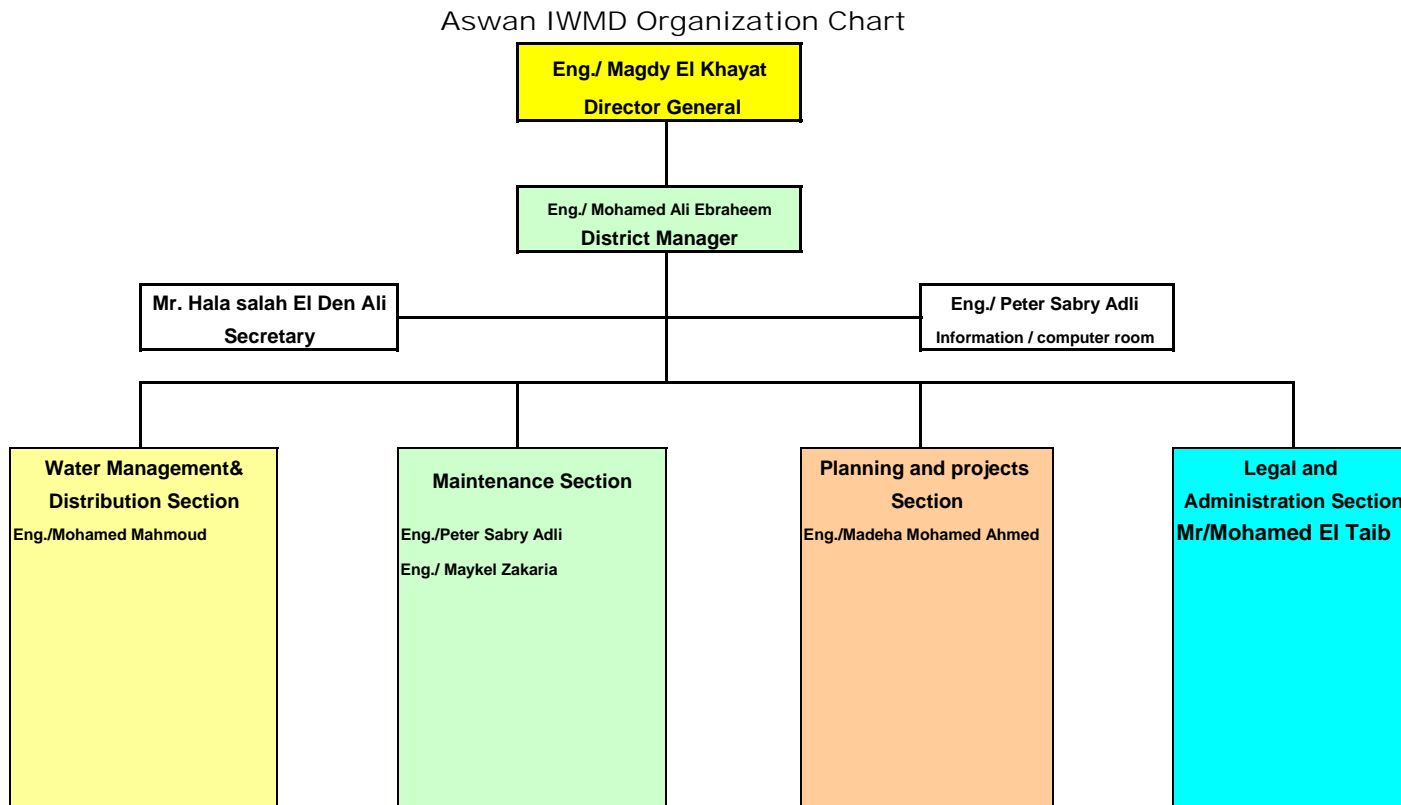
Aswan IWMD Organization Chart

Eng./ Magdy El Khayat
Director General

Eng./ Mohamed Ali Ebraheem
District Manager

Mr. Hala salah El Den Ali
Secretary

Eng./ Peter Sabry Adli
Information / computer room

Water Management& Distribution Section
Eng./Mohamed Mahmoud

Maintenance Section
Eng./Peter Sabry Adli
Eng./ Maykel Zakaria

Planning and projects Section
Eng./Madeha Mohamed Ahmed

Legal and Administration Section
Mr/Mohamed El Taib